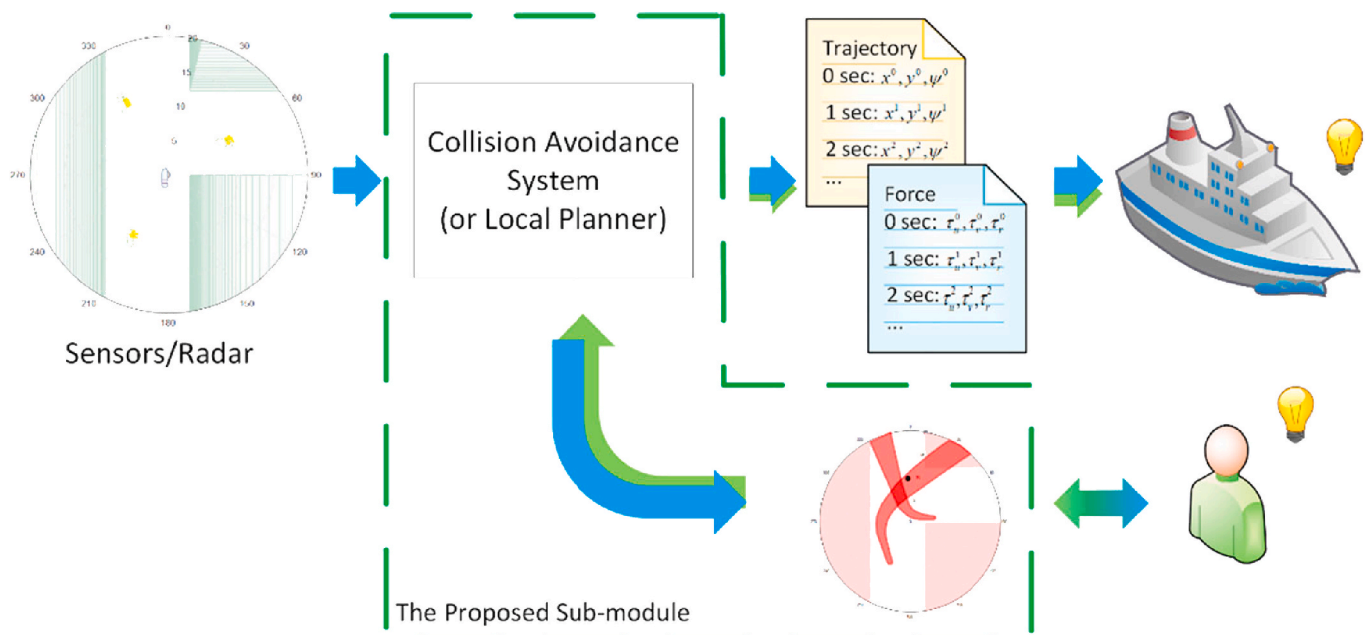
0
30
60
90
120
150
180
210
240
270
300
330
20
15
10
5

Sensors/Radar

Collision Avoidance System (or Local Planner)

Trajectory
0 sec: $x^0, y^0, \psi^0$
1 sec: $x^1, y^1, \psi^1$
2 sec: $x^2, y^2, \psi^2$
...

Force
0 sec: $\tau_u^0, \tau_v^0, \tau_r^0$
1 sec: $\tau_u^1, \tau_v^1, \tau_r^1$
2 sec: $\tau_u^2, \tau_v^2, \tau_r^2$
...

The Proposed Sub-module